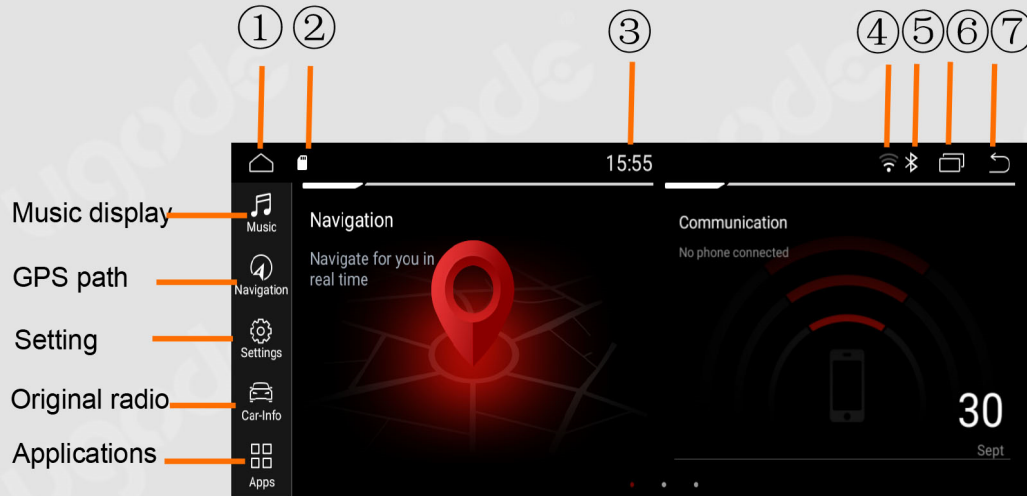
①②
③
④⑤⑥⑦

15:55

Music display
Music
GPS path
Navigation
Setting
Settings
Original radio
Car-Info
Applications
Apps

Navigation
Navigate for you in real time

Communication
No phone connected
30
Sept